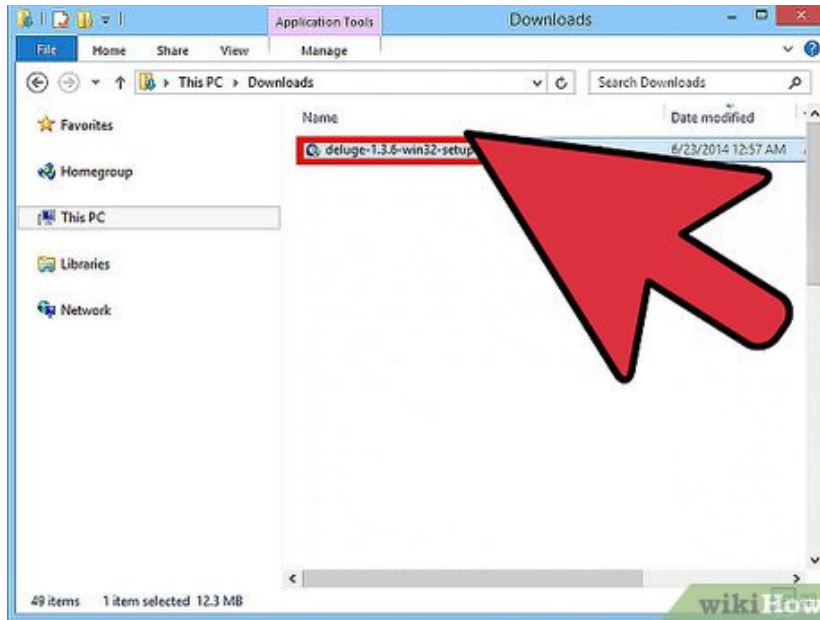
Application Tools

Downloads

File Home Share View Manage

This PC › Downloads

Search Downloads

Favorites

Homegroup

This PC

Libraries

Network

Name

Date modified

deluge-1.3.6-win32-setup

6/23/2014 12:57 AM

49 items 1 item selected 12.3 MB

wikiHow